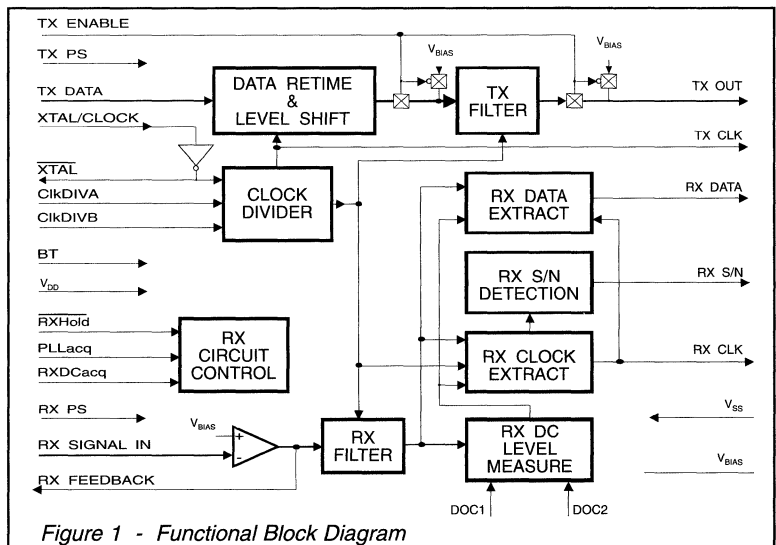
TX ENABLE

TX PS

TX DATA

XTAL/CLOCK

$\overline{XTAL}$

ClkDIVA

ClkDIVB

BT

$V_{DD}$

$\overline{RXHold}$

PLLacq

RXDCacq

RX PS

RX SIGNAL IN

RX FEEDBACK

$V_{BIAS}$

$V_{BIAS}$

DATA RETIME & LEVEL SHIFT

TX FILTER

TX OUT

TX CLK

CLOCK DIVIDER

RX DATA EXTRACT

RX DATA

RX S/N DETECTION

RX S/N

RX CIRCUIT CONTROL

RX CLOCK EXTRACT

RX CLK

$V_{BIAS}$

+

-

RX FILTER

RX DC LEVEL MEASURE

$V_{SS}$

$V_{BIAS}$

DOC1

DOC2

Figure 1 - Functional Block Diagram